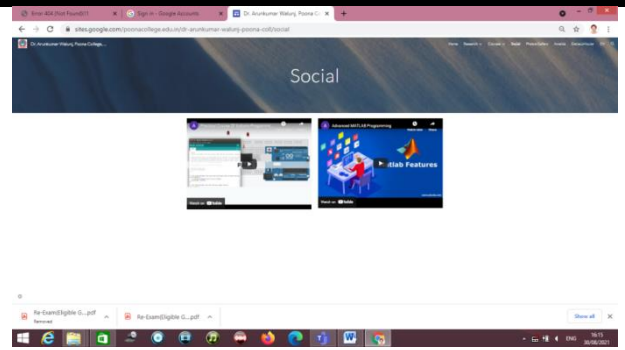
Error 404 (Not Found)!!1
Sign in – Google Accounts
Dr. Arunkumar Walunj, Poona C...
+
sites.google.com/poonacollege.edu.in/dr-arunkumar-walunj-poona-coll/social
Dr. Arunkumar Walunj, Poona College...
Home Research Courses Social Photo Gallery Awards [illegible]
Social
Watch on YouTube
Advanced MATLAB Programming
Matlab Features
Watch on YouTube
Re-Exam(Eligible G....pdf
Removed
Re-Exam(Eligible G....pdf
Show all
ENG
16:15
30/08/2021